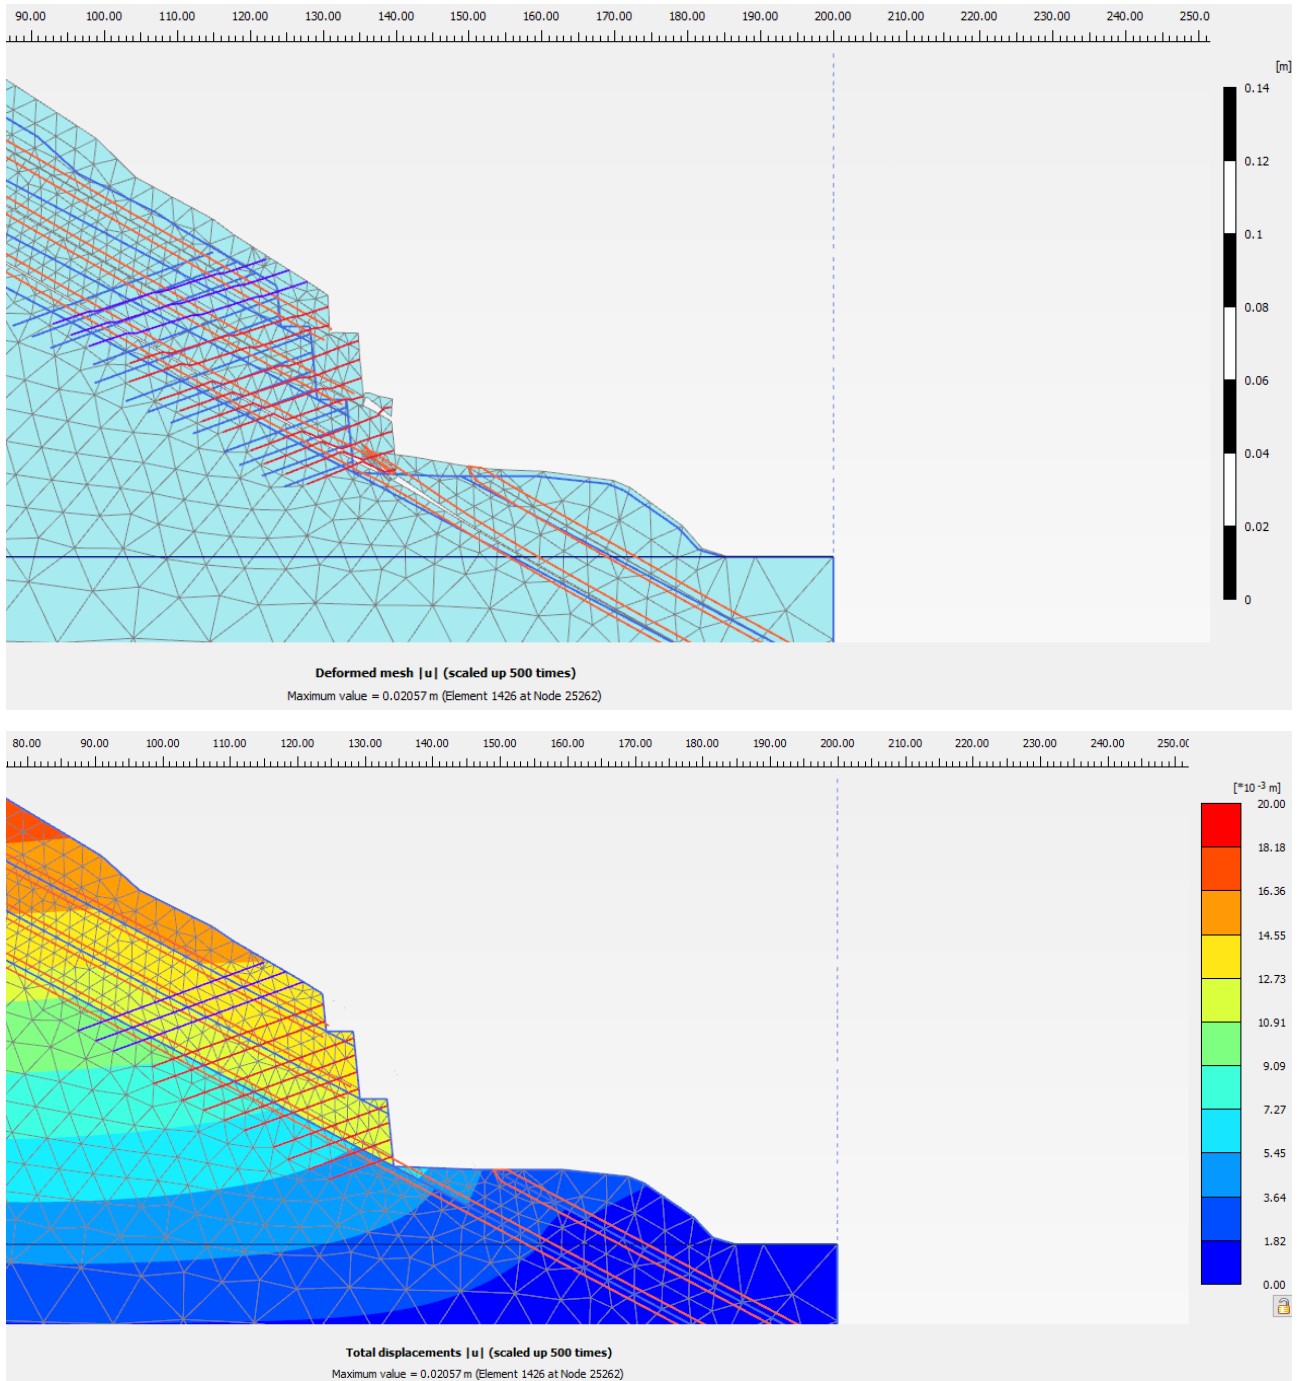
90.00 100.00 110.00 120.00 130.00 140.00 150.00 160.00 170.00 180.00 190.00 200.00 210.00 220.00 230.00 240.00 250.0

[m]
0.14
0.12
0.1
0.08
0.06
0.04
0.02
0

**Deformed mesh |u| (scaled up 500 times)**
Maximum value = 0.02057 m (Element 1426 at Node 25262)

80.00 90.00 100.00 110.00 120.00 130.00 140.00 150.00 160.00 170.00 180.00 190.00 200.00 210.00 220.00 230.00 240.00 250.0(

[$*10^{-3}$ m]
20.00
18.18
16.36
14.55
12.73
10.91
9.09
7.27
5.45
3.64
1.82
0.00

**Total displacements |u| (scaled up 500 times)**
Maximum value = 0.02057 m (Element 1426 at Node 25262)